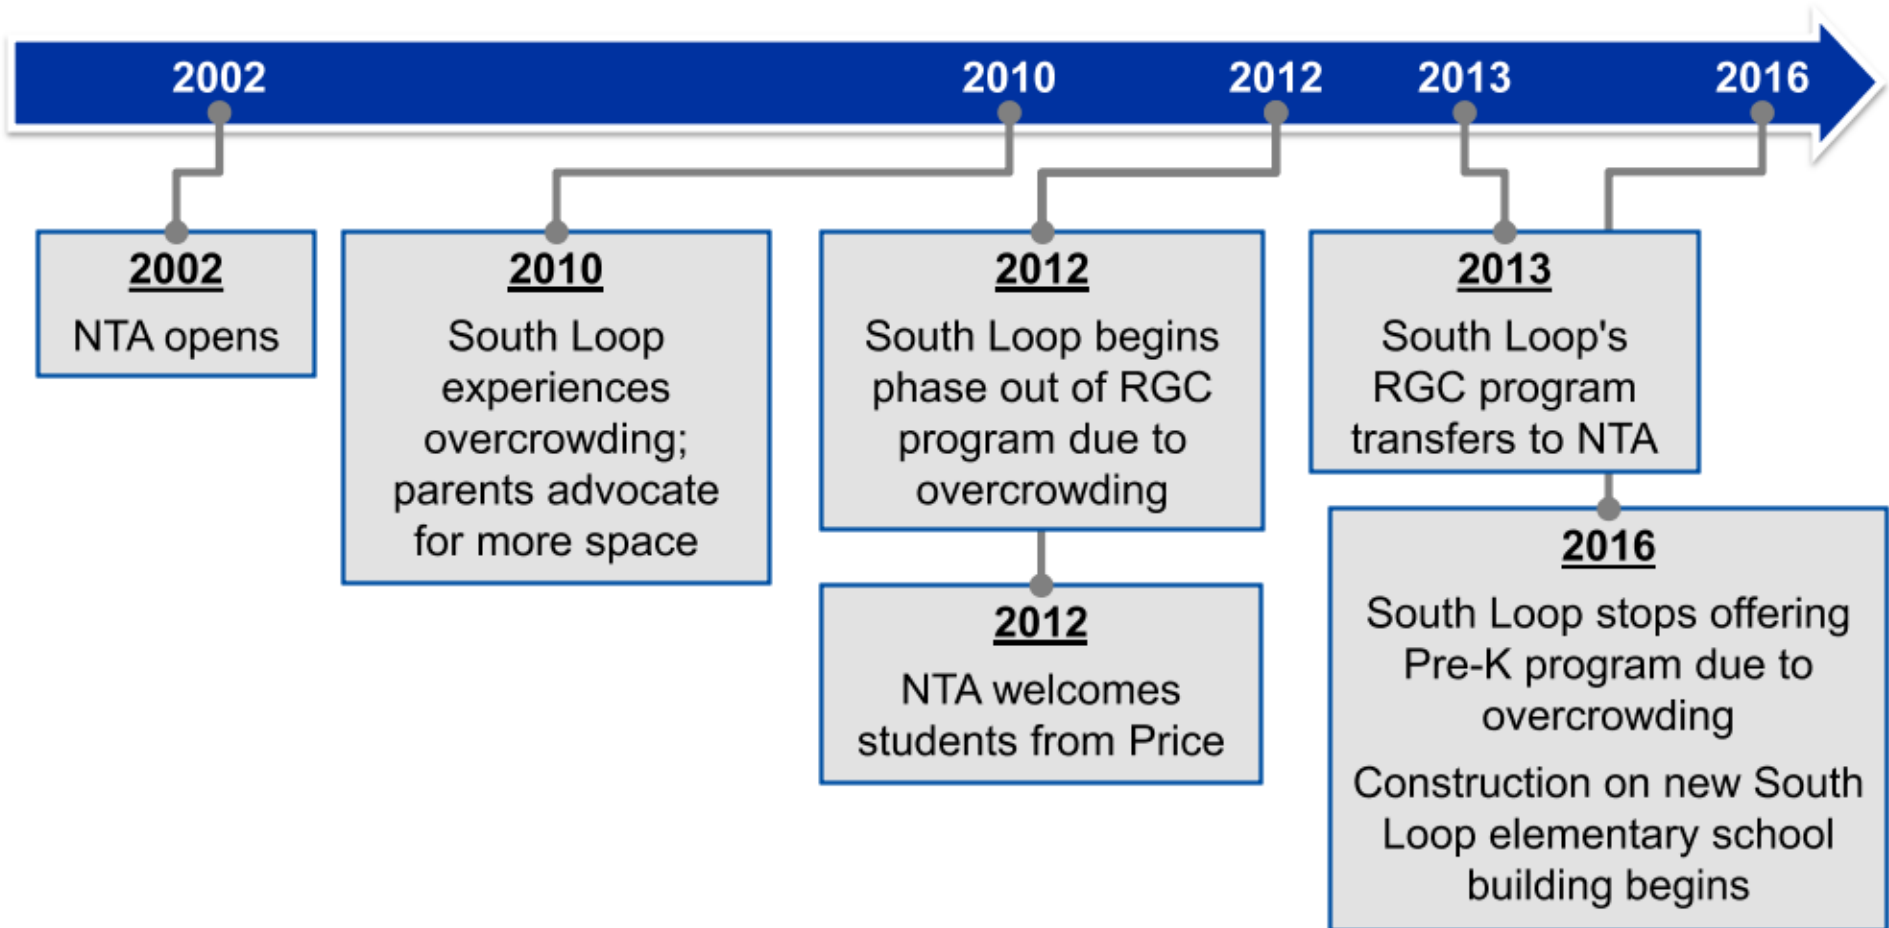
2002 2010 2012 2013 2016

2002
NTA opens

2010
South Loop experiences overcrowding; parents advocate for more space

2012
South Loop begins phase out of RGC program due to overcrowding

2012
NTA welcomes students from Price

2013
South Loop's RGC program transfers to NTA

2016
South Loop stops offering Pre-K program due to overcrowding

Construction on new South Loop elementary school building begins